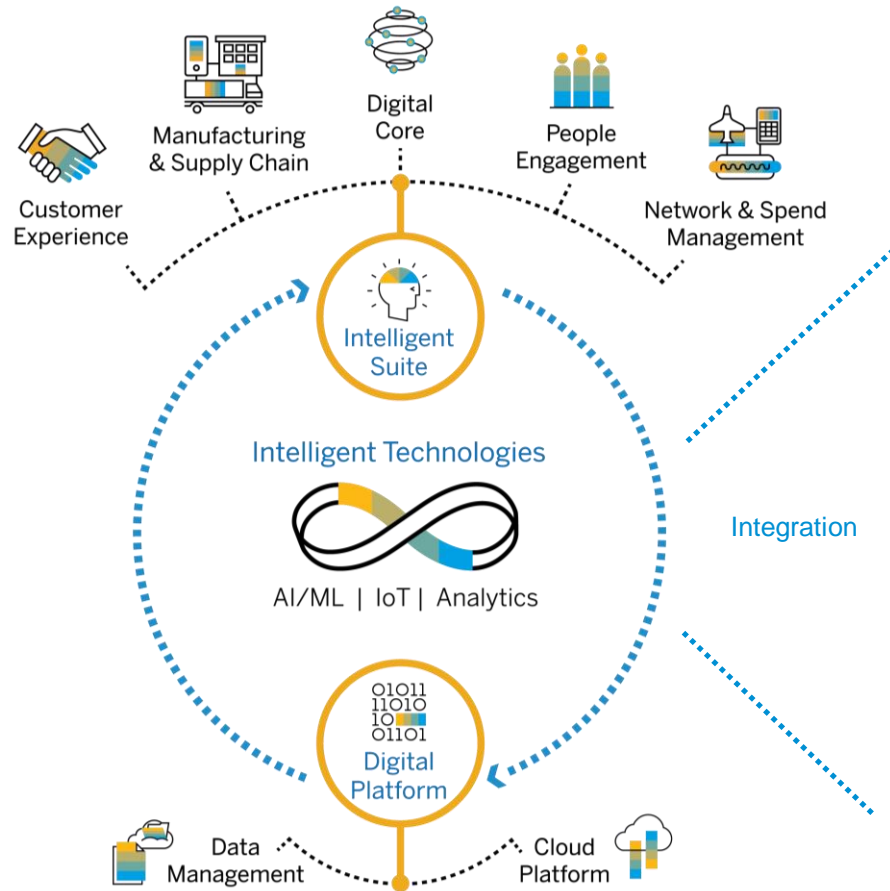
Customer Experience

Manufacturing & Supply Chain

Digital Core

People Engagement

Network & Spend Management

Intelligent Suite

Intelligent Technologies

AI/ML | IoT | Analytics

Integration

01011
11010
10
01101

Digital Platform

Data Management

Cloud Platform